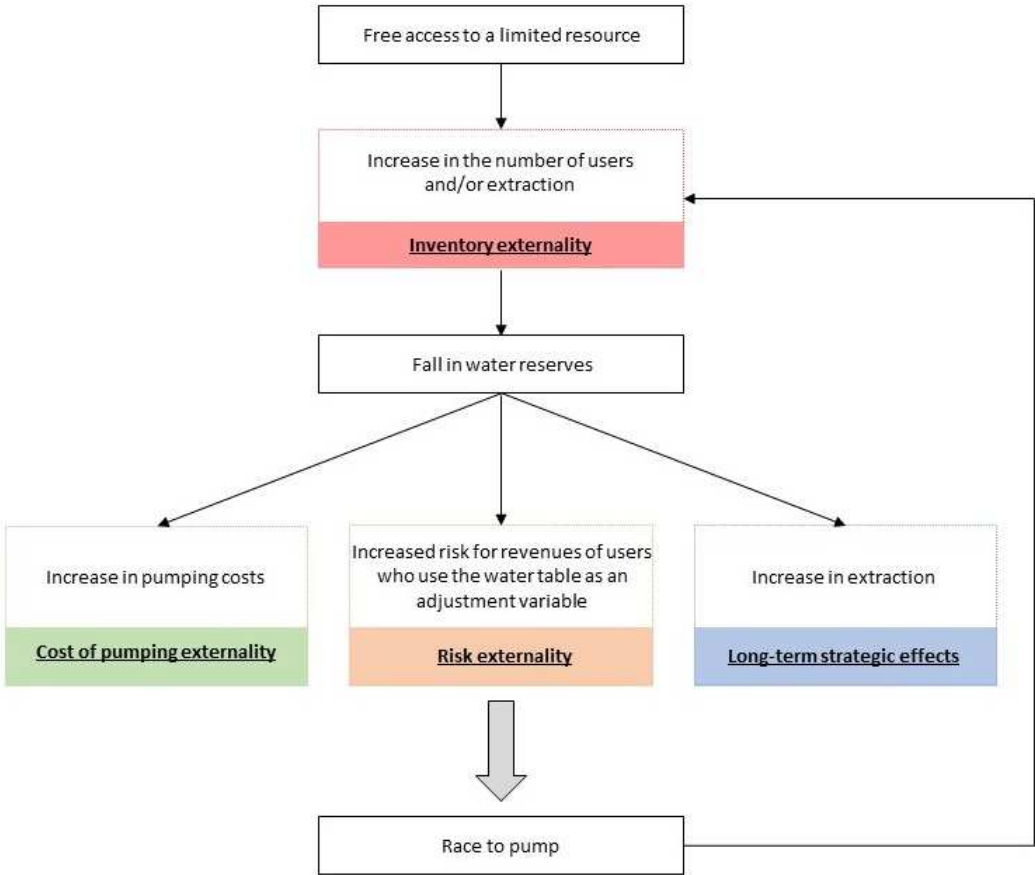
Free access to a limited resource

Increase in the number of users and/or extraction

Inventory externality

Fall in water reserves

Increase in pumping costs

Cost of pumping externality

Increased risk for revenues of users who use the water table as an adjustment variable

Risk externality

Increase in extraction

Long-term strategic effects

Race to pump